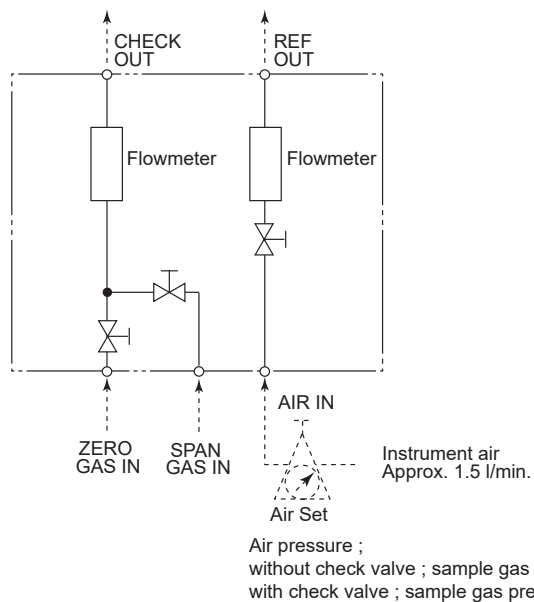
CHECK OUT

REF OUT

Flowmeter

Flowmeter

ZERO GAS IN

SPAN GAS IN

AIR IN

Instrument air
Approx. 1.5 l/min.

Air Set

Air pressure ;
without check valve ; sample gas
with check valve ; sample gas pre